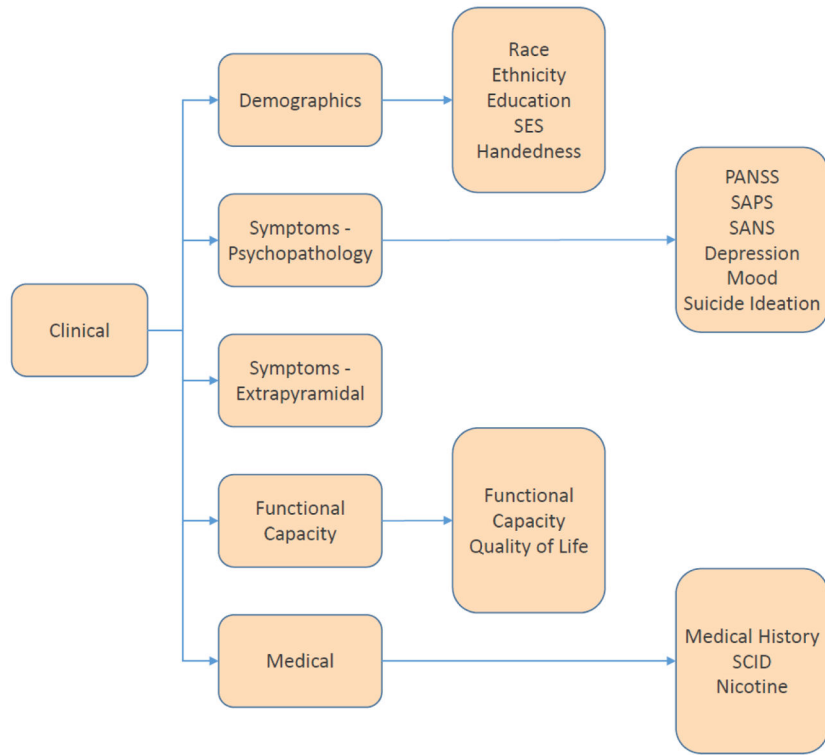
Clinical

Demographics

Race
Ethnicity
Education
SES
Handedness

Symptoms - Psychopathology

PANSS
SAPS
SANS
Depression
Mood
Suicide Ideation

Symptoms - Extrapyramidal

Functional Capacity

Functional Capacity
Quality of Life

Medical

Medical History
SCID
Nicotine